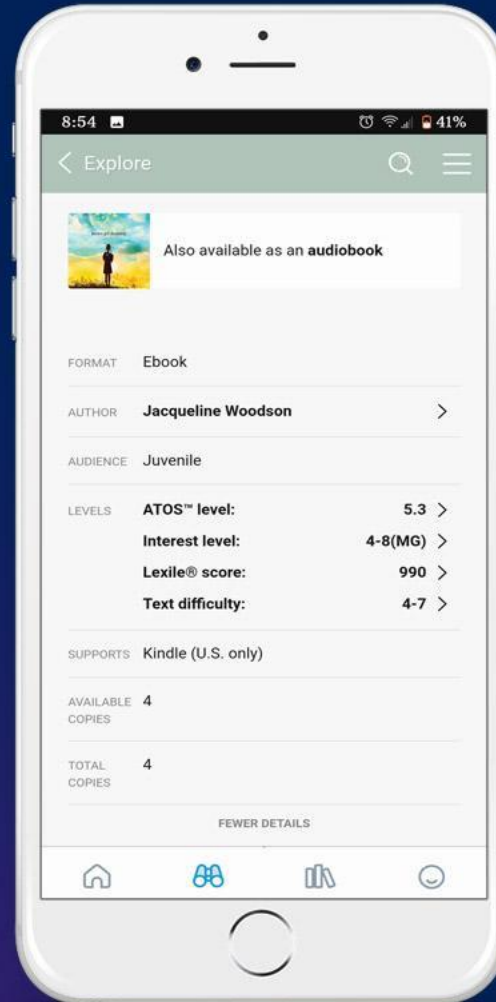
8:54

41%

Explore

Also available as an **audiobook**

FORMAT Ebook

AUTHOR **Jacqueline Woodson**

AUDIENCE Juvenile

LEVELS **ATOS™ level:** 5.3
**Interest level:** 4-8(MG)
**Lexile® score:** 990
**Text difficulty:** 4-7

SUPPORTS Kindle (U.S. only)

AVAILABLE COPIES 4

TOTAL COPIES 4

FEWER DETAILS